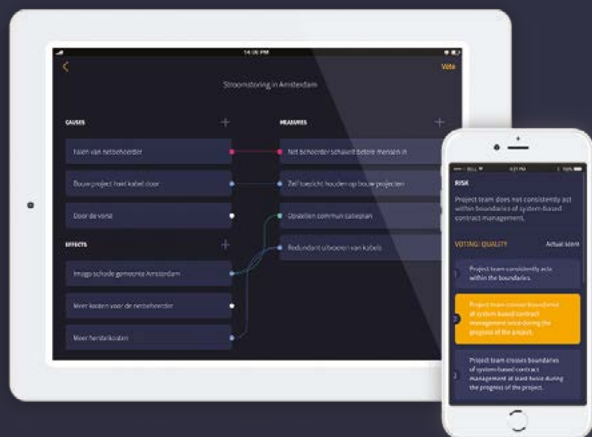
14:06 PM

Vote

Stroomstoring in Amsterdam

CAUSES

Falen van netbeheerder

Bouw project haalt kabel door

Door de vorst

EFFECTS

Imago schade gemeente Amsterdam

Meer kosten voor de netbeheerder

Meer herstelkosten

MEASURES

Net beheerder schaalt betere mensen in

Zelf toezicht houden op bouw projecten

Opstellen commun catieplan

Redundant uitvoeren van kabels

RISK

Project team does not consistently act within boundaries of system based contract management.

VOTING: QUALITY

Actual score

Project team consistently acts within the boundaries.

Project team crosses boundaries of system based contract management once during the progress of the project.

Project team crosses boundaries of system based contract management at least twice during the progress of the project.